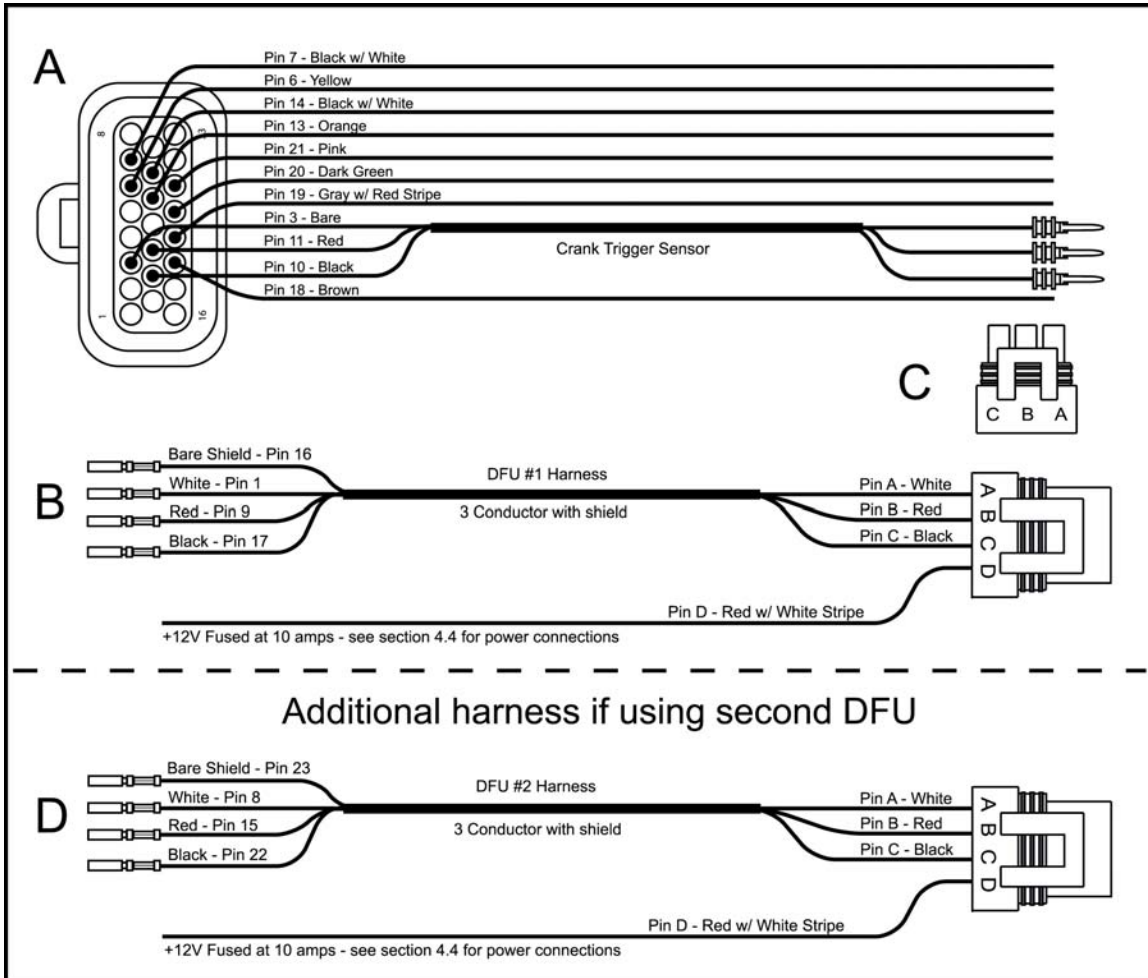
A

8
9
1
16

Pin 7 - Black w/ White
Pin 6 - Yellow
Pin 14 - Black w/ White
Pin 13 - Orange
Pin 21 - Pink
Pin 20 - Dark Green
Pin 19 - Gray w/ Red Stripe
Pin 3 - Bare
Pin 11 - Red
Pin 10 - Black
Pin 18 - Brown

Crank Trigger Sensor

C

C B A

B

Bare Shield - Pin 16
White - Pin 1
Red - Pin 9
Black - Pin 17

DFU #1 Harness

3 Conductor with shield

Pin A - White
Pin B - Red
Pin C - Black

A B C D

Pin D - Red w/ White Stripe

+12V Fused at 10 amps - see section 4.4 for power connections

Additional harness if using second DFU

D

Bare Shield - Pin 23
White - Pin 8
Red - Pin 15
Black - Pin 22

DFU #2 Harness

3 Conductor with shield

Pin A - White
Pin B - Red
Pin C - Black

A B C D

Pin D - Red w/ White Stripe

+12V Fused at 10 amps - see section 4.4 for power connections